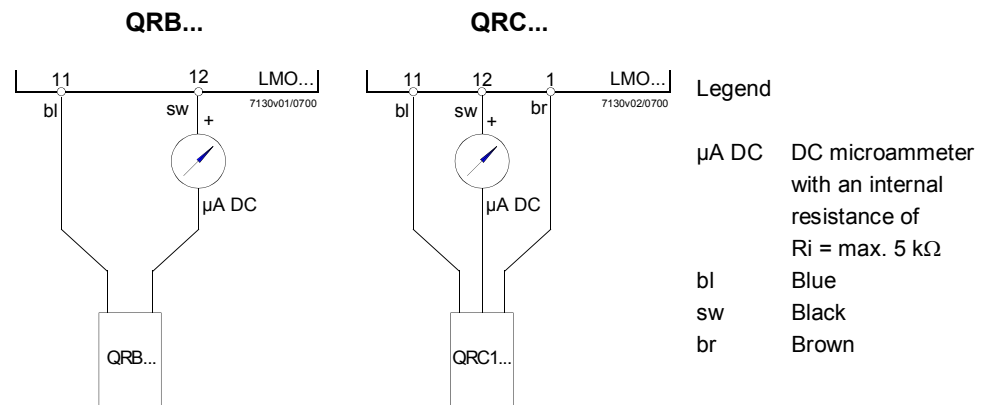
QRB...

11 12 LMO...
7130v01/0700
bl sw +
µA DC
QRB...

QRC...

11 12 1 LMO...
7130v02/0700
bl sw br +
µA DC
QRC1...

Legend

| | |
|---|---|
| µA DC | DC microammeter with an internal resistance of Ri = max. 5 k$\Omega$ |
| bl | Blue |
| sw | Black |
| br | Brown |